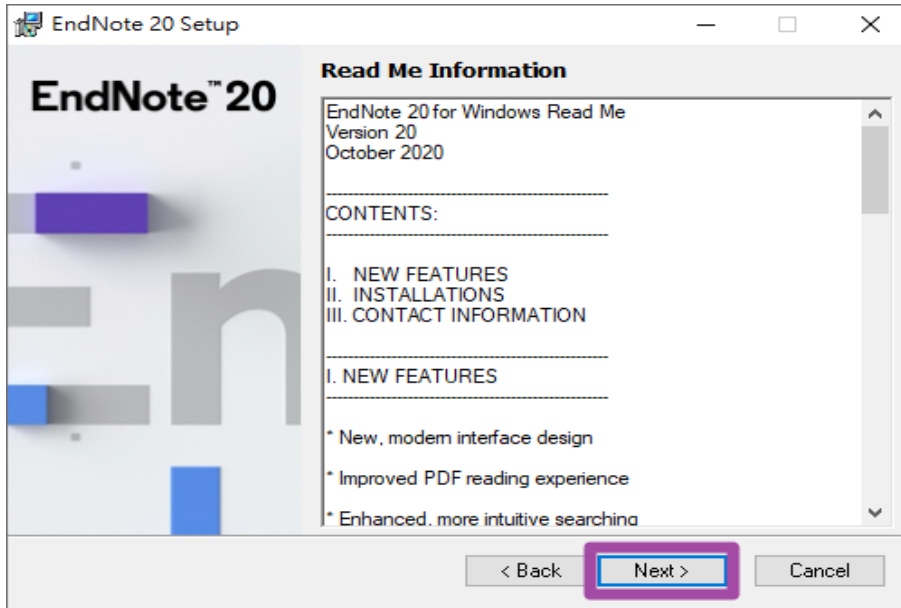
EndNote 20 Setup

EndNote™ 20

Read Me Information

EndNote 20 for Windows Read Me
Version 20
October 2020

------------------------------------------------
CONTENTS:
------------------------------------------------

I. NEW FEATURES
II. INSTALLATIONS
III. CONTACT INFORMATION

------------------------------------------------
I. NEW FEATURES
------------------------------------------------

* New, modern interface design

* Improved PDF reading experience

* Enhanced, more intuitive searching

< Back Next > Cancel